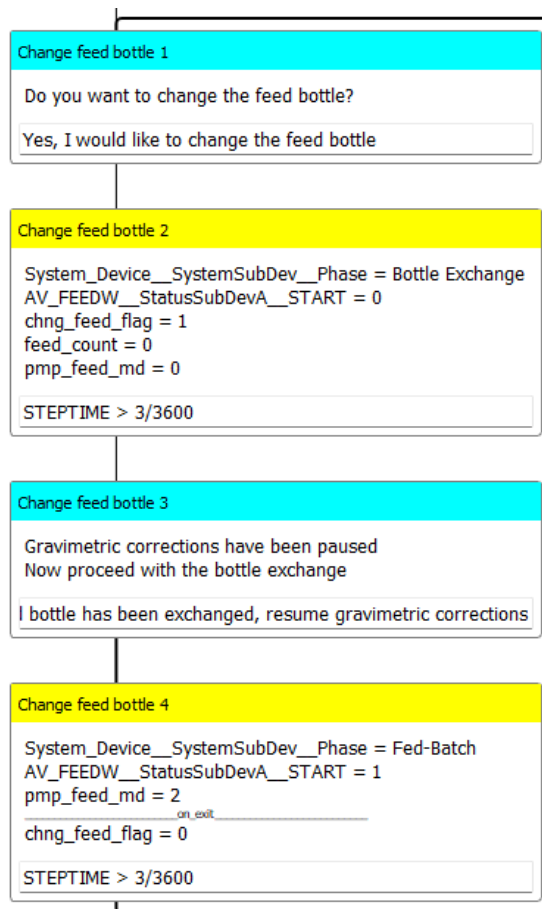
Change feed bottle 1

Do you want to change the feed bottle?

Yes, I would like to change the feed bottle

Change feed bottle 2

System_Device__SystemSubDev__Phase = Bottle Exchange
AV_FEEDW__StatusSubDevA__START = 0
chng_feed_flag = 1
feed_count = 0
pmp_feed_md = 0

STEPTIME > 3/3600

Change feed bottle 3

Gravimetric corrections have been paused
Now proceed with the bottle exchange

l bottle has been exchanged, resume gravimetric corrections

Change feed bottle 4

System_Device__SystemSubDev__Phase = Fed-Batch
AV_FEEDW__StatusSubDevA__START = 1
pmp_feed_md = 2
on_exit
chng_feed_flag = 0

STEPTIME > 3/3600